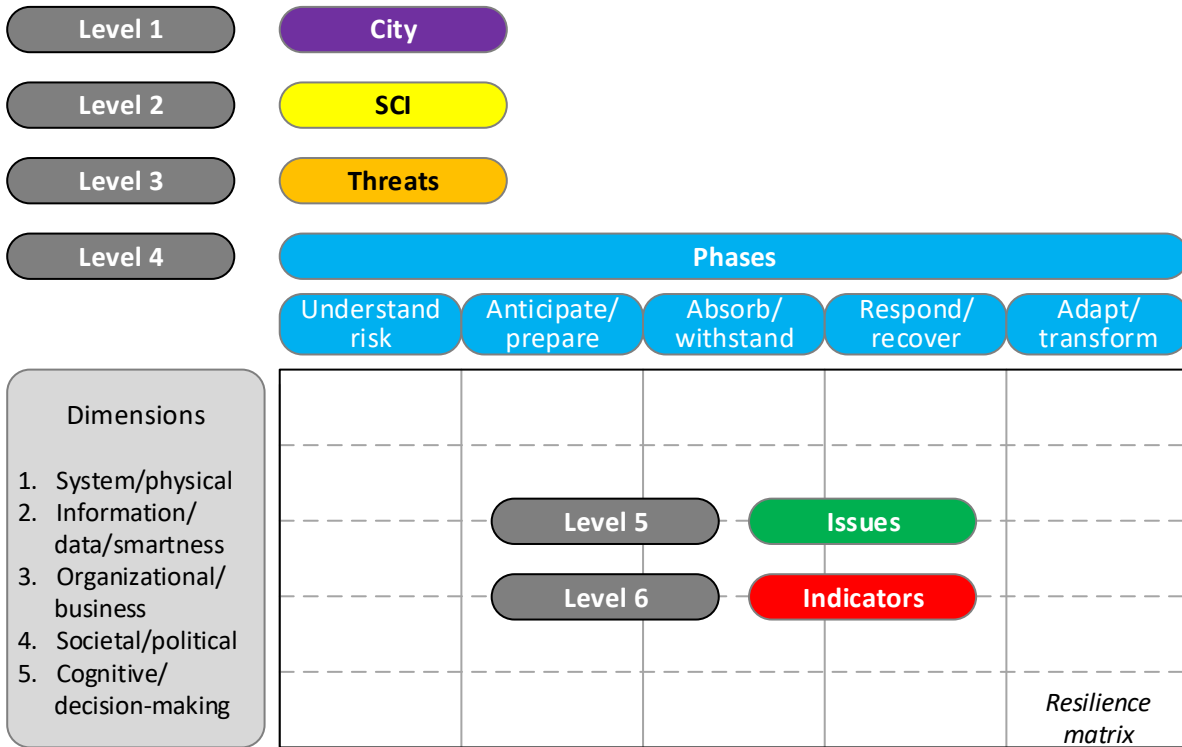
Level 1
City

Level 2
SCI

Level 3
Threats

Level 4
Phases

Understand risk
Anticipate/ prepare
Absorb/ withstand
Respond/ recover
Adapt/ transform

Dimensions

1. System/physical
2. Information/ data/smartness
3. Organizational/ business
4. Societal/political
5. Cognitive/ decision-making

Level 5
Issues

Level 6
Indicators

Resilience matrix